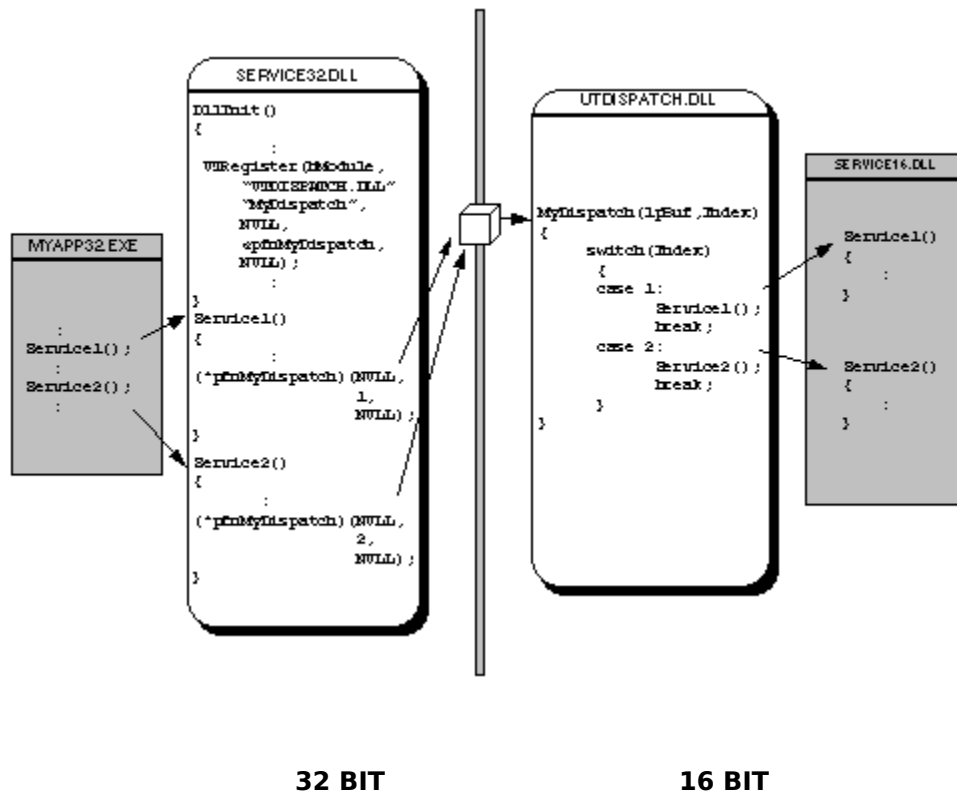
MYAPP32.EXE

:
Service1();
:
Service2();
:

SERVICE32.DLL

DllInit()
{
:
UTRegister(hModule,
"UTDISPATCH.DLL"
"MyDispatch",
NULL,
&pfnMyDispatch,
NULL);
:
}
Service1()
{
:
(*pfnMyDispatch)(NULL,
1,
NULL);
}
Service2()
{
:
(*pfnMyDispatch)(NULL,
2,
NULL);
}

UTDISPATCH.DLL

MyDispatch(lpBuf,Index)
{
switch(Index)
{
case 1:
Service1();
break;
case 2:
Service2();
break;
}
}

SERVICE16.DLL

Service1()
{
:
}

Service2()
{
:
}

32 BIT

16 BIT